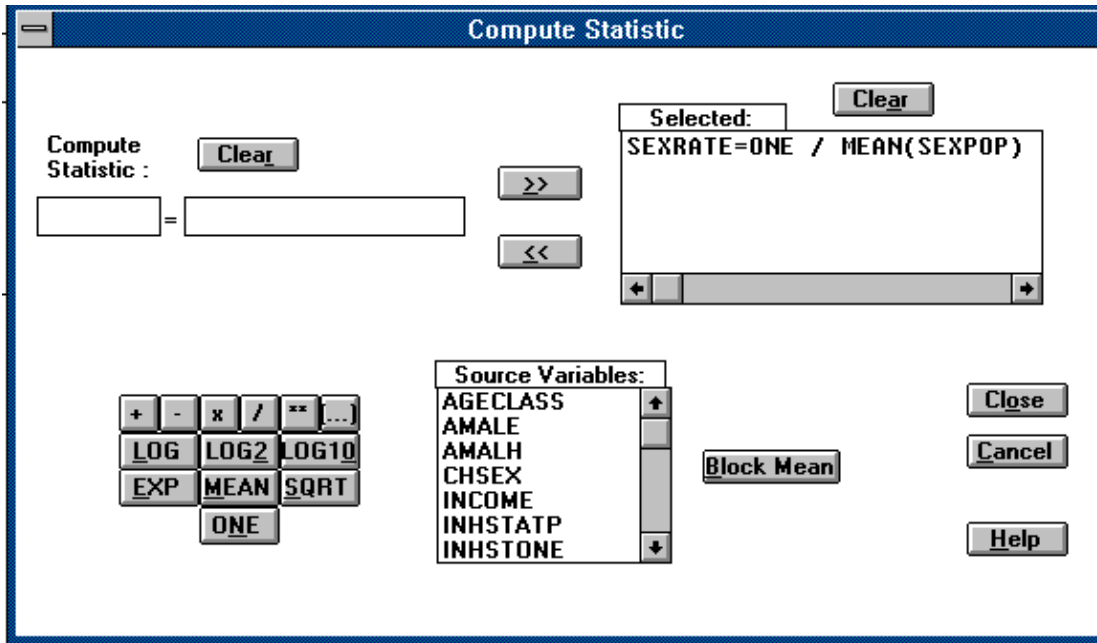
Compute Statistic

Compute Statistic :

Clear

=

>>

<<

Clear

Selected:

SEXRATE=ONE / MEAN(SEXPOP)

+ - x / ** (...)

LOG LOG2 LOG10

EXP MEAN SQRT

ONE

Source Variables:

AGECLASS
AMALE
AMALH
CHSEX
INCOME
INHSTATP
INHSTONE

Block Mean

Close

Cancel

Help